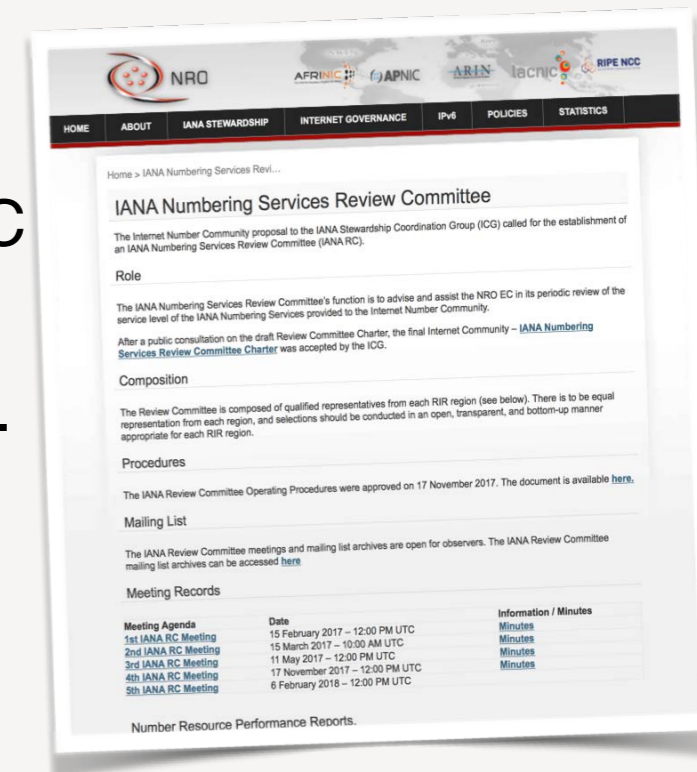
C

-

NRO

AFRINIC APNIC ARIN lacnic RIPE NCC

HOME ABOUT IANA STEWARDSHIP INTERNET GOVERNANCE IPv6 POLICIES STATISTICS

Home > IANA Numbering Services Revi...

IANA Numbering Services Review Committee

The Internet Number Community proposal to the IANA Stewardship Coordination Group (ICG) called for the establishment of an IANA Numbering Services Review Committee (IANA RC).

Role

The IANA Numbering Services Review Committee's function is to advise and assist the NRO EC in its periodic review of the service level of the IANA Numbering Services provided to the Internet Number Community.

After a public consultation on the draft Review Committee Charter, the final Internet Community – IANA Numbering Services Review Committee Charter was accepted by the ICG.

Composition

The Review Committee is composed of qualified representatives from each RIR region (see below). There is to be equal representation from each region, and selections should be conducted in an open, transparent, and bottom-up manner appropriate for each RIR region.

Procedures

The IANA Review Committee Operating Procedures were approved on 17 November 2017. The document is available here.

Mailing List

The IANA Review Committee meetings and mailing list archives are open for observers. The IANA Review Committee mailing list archives can be accessed here

Meeting Records

| Meeting Agenda | Date | Information / Minutes |
|---|---|---|
| 1st IANA RC Meeting | 15 February 2017 – 12:00 PM UTC | Minutes |
| 2nd IANA RC Meeting | 15 March 2017 – 10:00 AM UTC | Minutes |
| 3rd IANA RC Meeting | 11 May 2017 – 12:00 PM UTC | Minutes |
| 4th IANA RC Meeting | 17 November 2017 – 12:00 PM UTC | Minutes |
| 5th IANA RC Meeting | 6 February 2018 – 12:00 PM UTC | |

Number Resource Performance Reports.